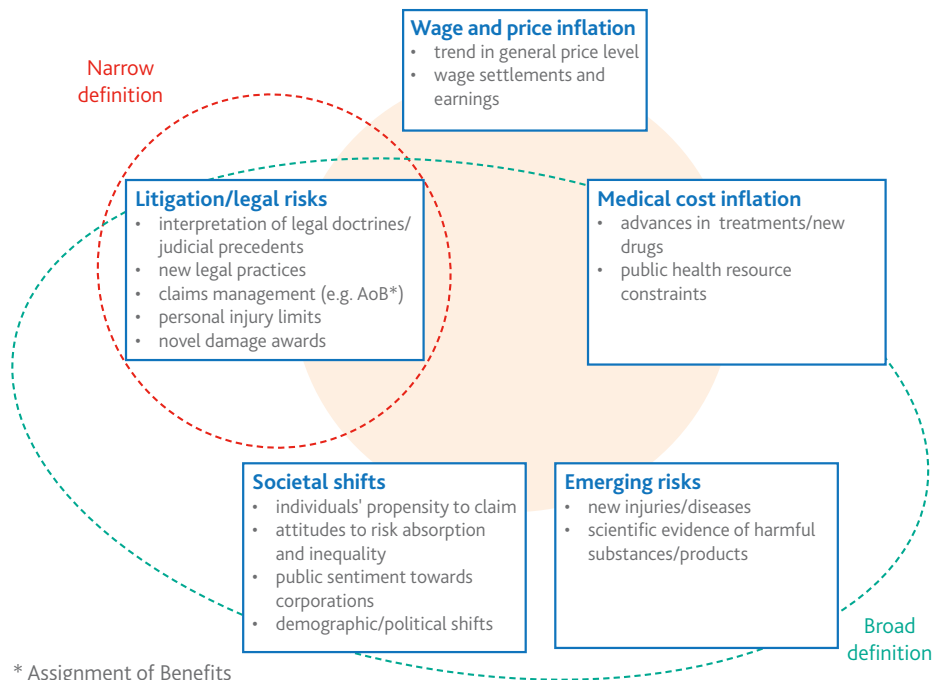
Narrow definition

Wage and price inflation
• trend in general price level
• wage settlements and earnings

Litigation/legal risks
• interpretation of legal doctrines/ judicial precedents
• new legal practices
• claims management (e.g. AoB*)
• personal injury limits
• novel damage awards

Medical cost inflation
• advances in treatments/new drugs
• public health resource constraints

Societal shifts
• individuals' propensity to claim
• attitudes to risk absorption and inequality
• public sentiment towards corporations
• demographic/political shifts

Emerging risks
• new injuries/diseases
• scientific evidence of harmful substances/products

Broad definition

* Assignment of Benefits